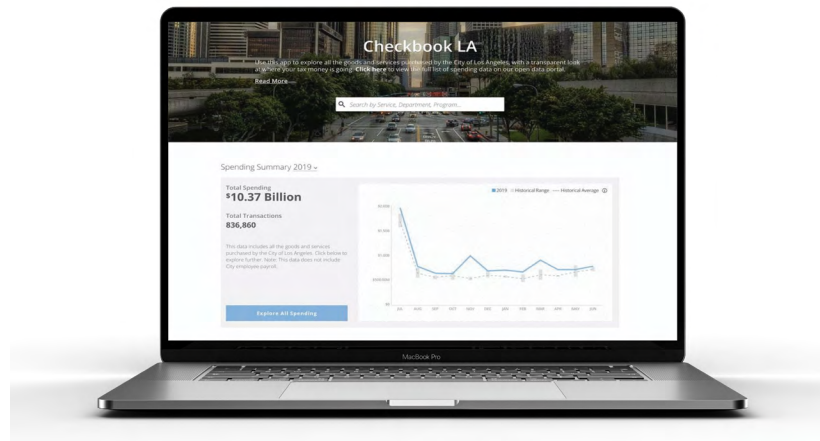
Checkbook LA

Use this app to explore all the goods and services purchased by the City of Los Angeles, with a transparent look at where your tax money is going. Click here to view the full list of spending data on our open data portal.

Read More

Search by Service, Department, Program...

Spending Summary 2019

Total Spending
$10.37 Billion

Total Transactions
836,860

This data includes all the goods and services purchased by the City of Los Angeles. Click below to explore further. Note: This data does not include City employee payroll.

Explore All Spending

2019 Historical Range Historical Average

$2.00B
$1.50B
$1.00B
$500.00M
$0

JUL AUG SEP OCT NOV DEC JAN FEB MAR APR MAY JUN

MacBook Pro